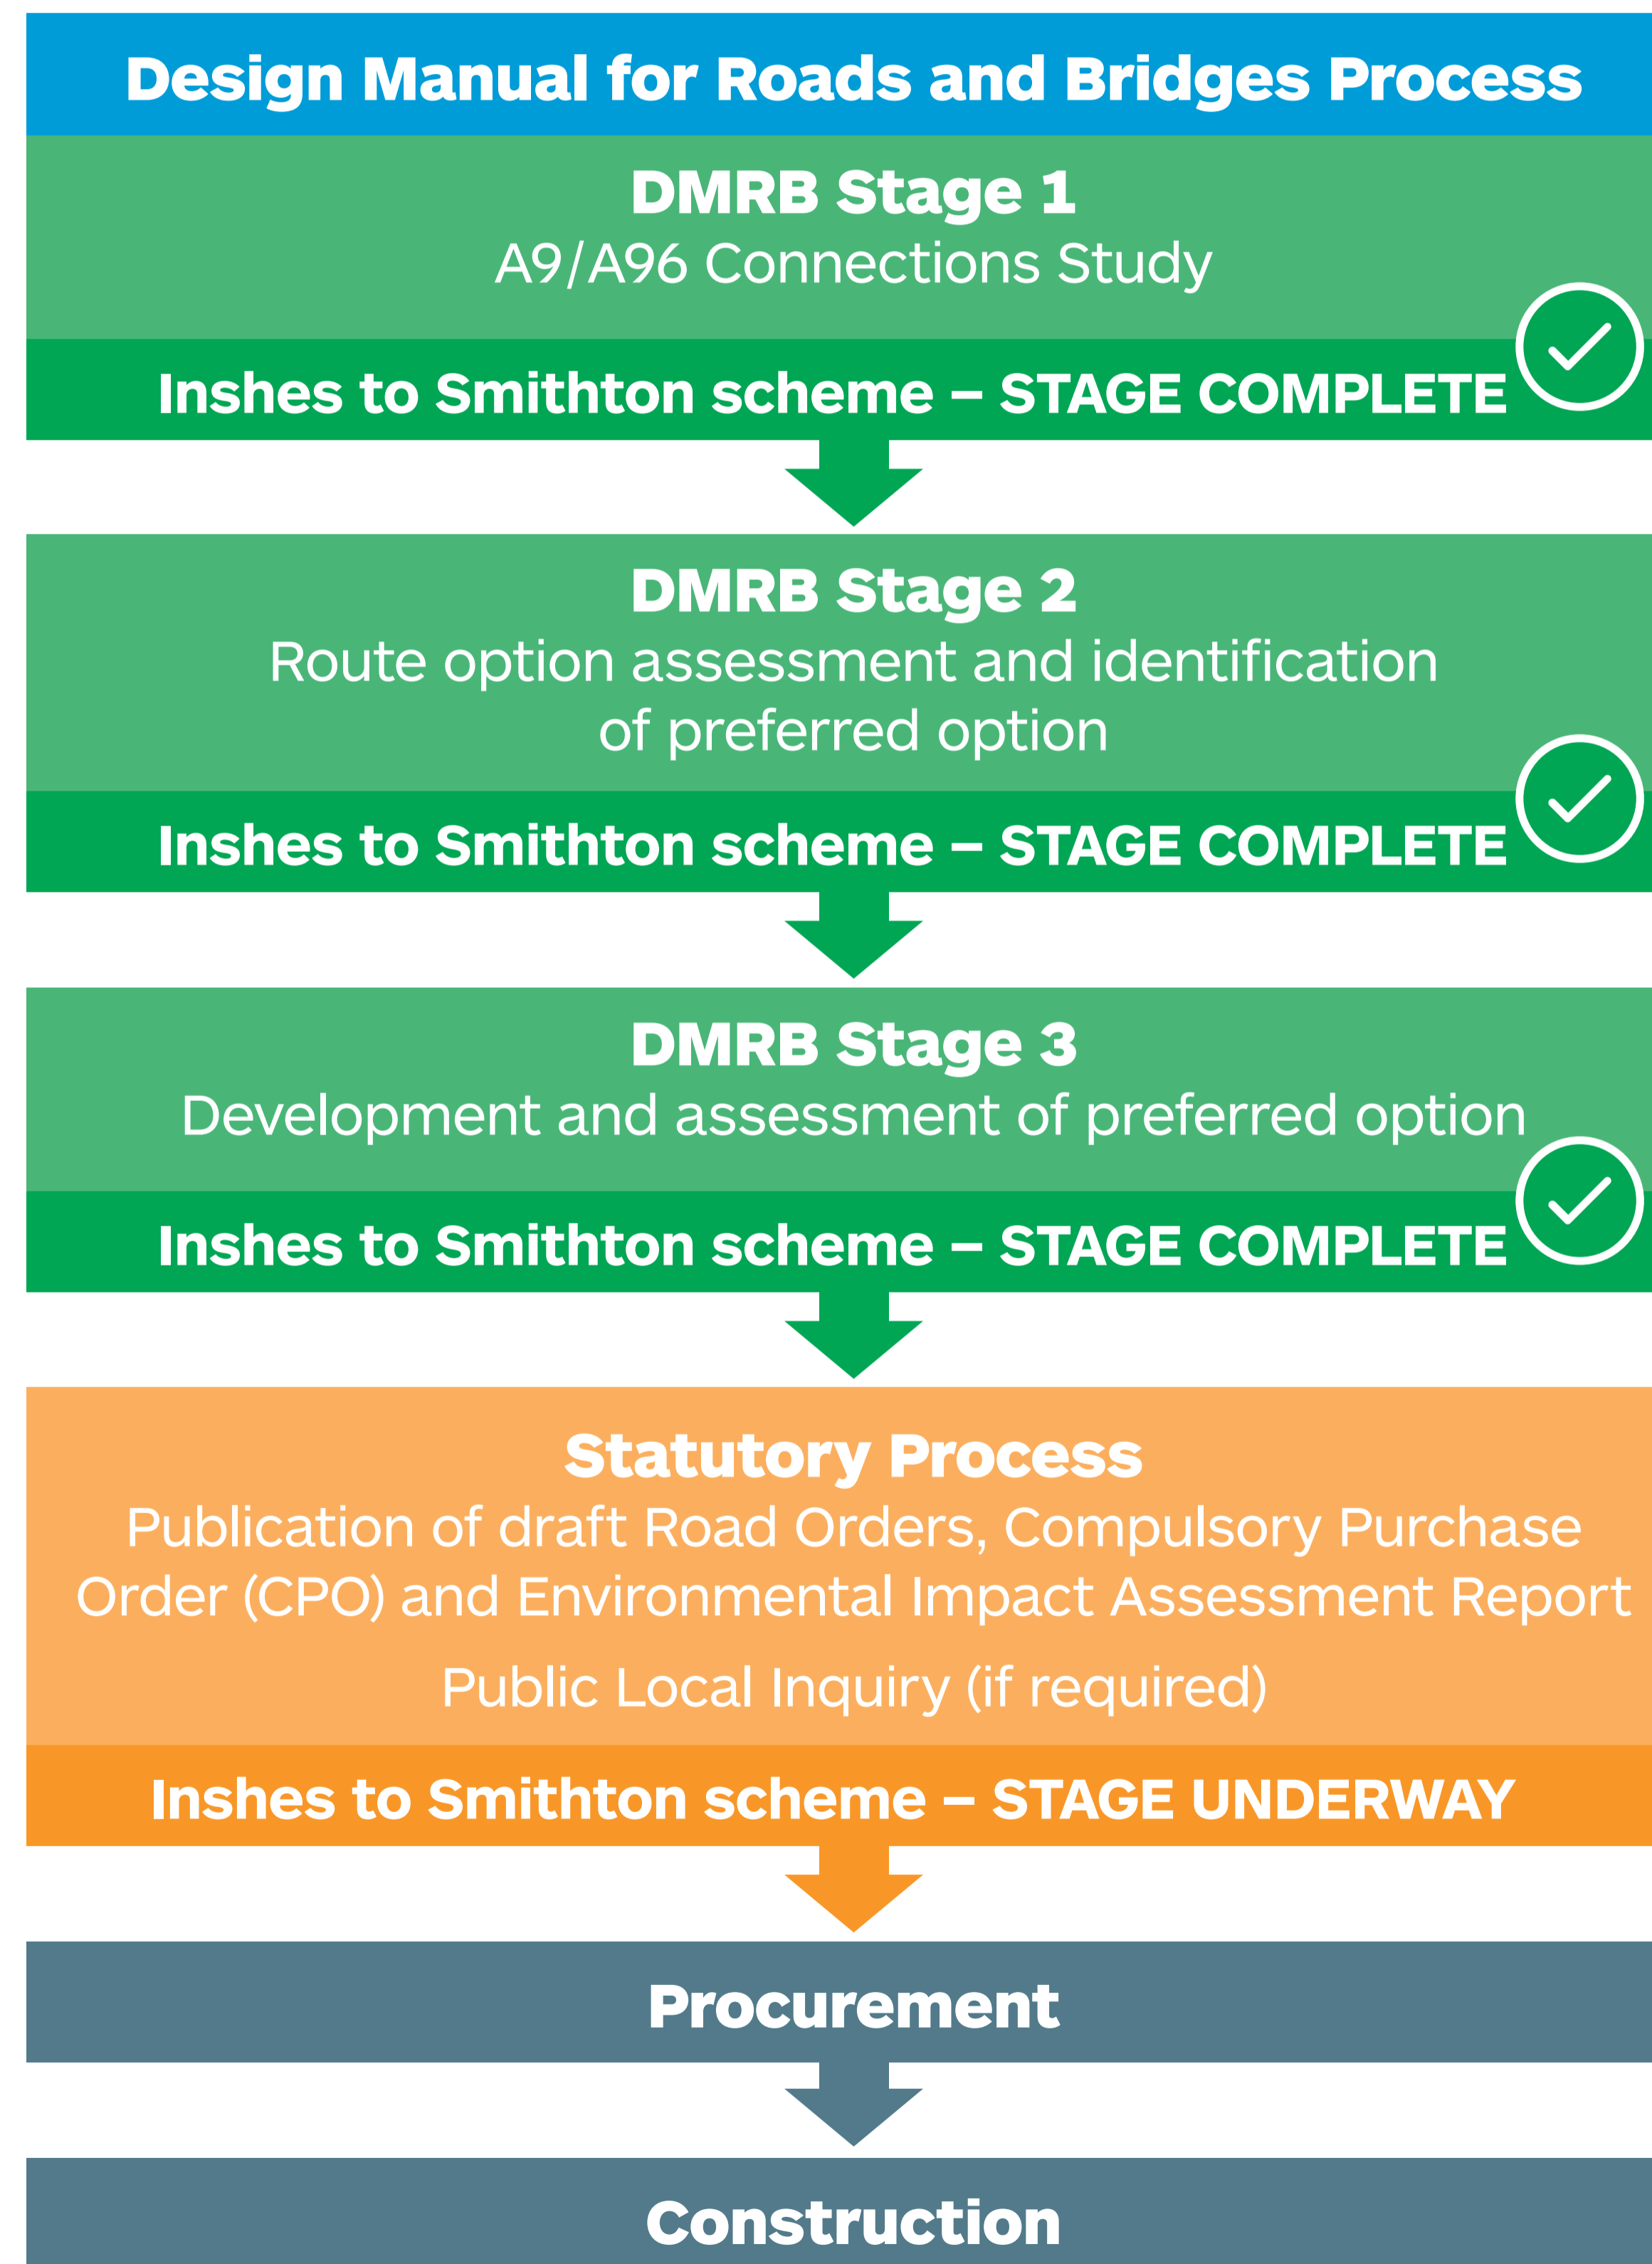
Design Manual for Roads and Bridges Process

DMRB Stage 1
A9/A96 Connections Study

Inshes to Smithton scheme – STAGE COMPLETE

DMRB Stage 2
Route option assessment and identification of preferred option

Inshes to Smithton scheme – STAGE COMPLETE

DMRB Stage 3
Development and assessment of preferred option

Inshes to Smithton scheme – STAGE COMPLETE

Statutory Process
Publication of draft Road Orders, Compulsory Purchase Order (CPO) and Environmental Impact Assessment Report

Public Local Inquiry (if required)

Inshes to Smithton scheme – STAGE UNDERWAY

Procurement

Construction